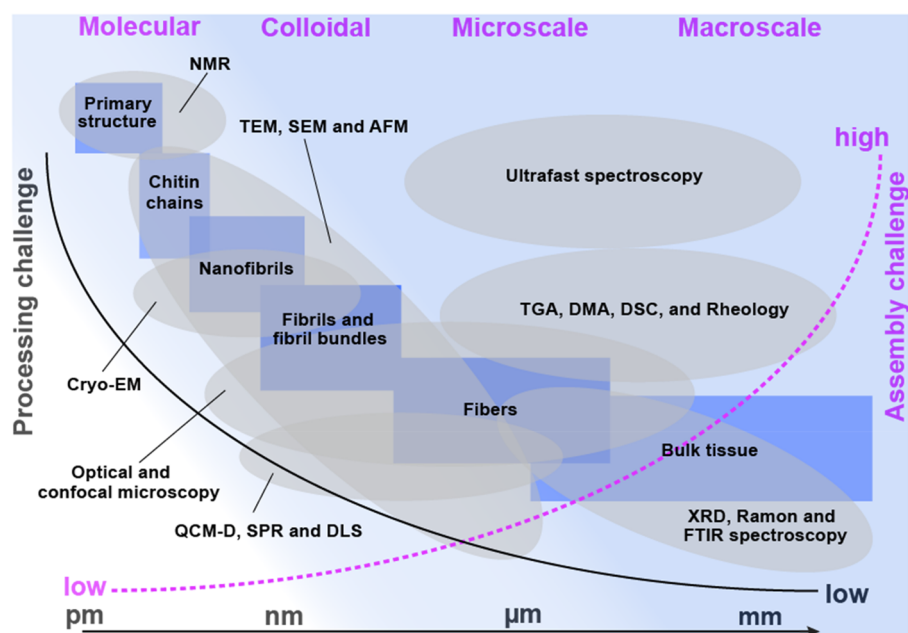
Molecular Colloidal Microscale Macroscale

NMR

Primary structure

TEM, SEM and AFM

high

Chitin chains

Ultrafast spectroscopy

Processing challenge

Assembly challenge

Nanofibrils

TGA, DMA, DSC, and Rheology

Fibrils and fibril bundles

Cryo-EM

Fibers

Bulk tissue

Optical and confocal microscopy

QCM-D, SPR and DLS

XRD, Ramon and FTIR spectroscopy

low

low

pm nm μm mm